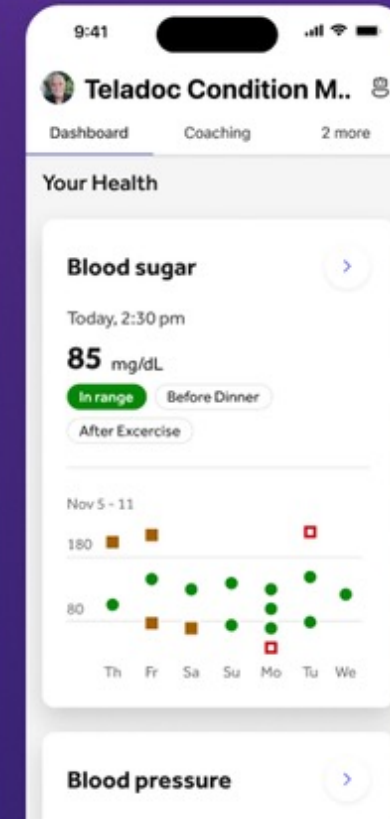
9:41

Teladoc Condition M..

Dashboard Coaching 2 more

Your Health

Blood sugar

Today, 2:30 pm

85 mg/dL

In range Before Dinner

After Excercise

Nov 5 - 11

180

80

Th Fr Sa Su Mo Tu We

Blood pressure